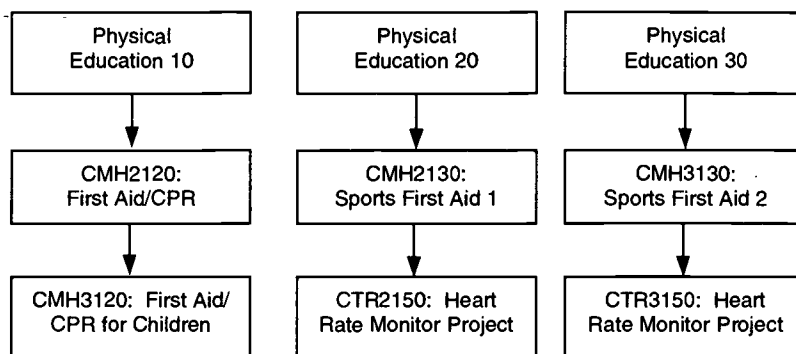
Physical Education 10

CMH2120: First Aid/CPR

CMH3120: First Aid/ CPR for Children

Physical Education 20

CMH2130: Sports First Aid 1

CTR2150: Heart Rate Monitor Project

Physical Education 30

CMH3130: Sports First Aid 2

CTR3150: Heart Rate Monitor Project